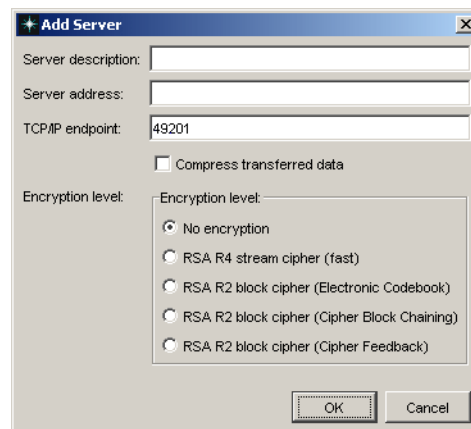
Add Server

Server description:

Server address:

TCP/IP endpoint: 49201

Compress transferred data

Encryption level:

Encryption level:

No encryption

RSA R4 stream cipher (fast)

RSA R2 block cipher (Electronic Codebook)

RSA R2 block cipher (Cipher Block Chaining)

RSA R2 block cipher (Cipher Feedback)

OK

Cancel